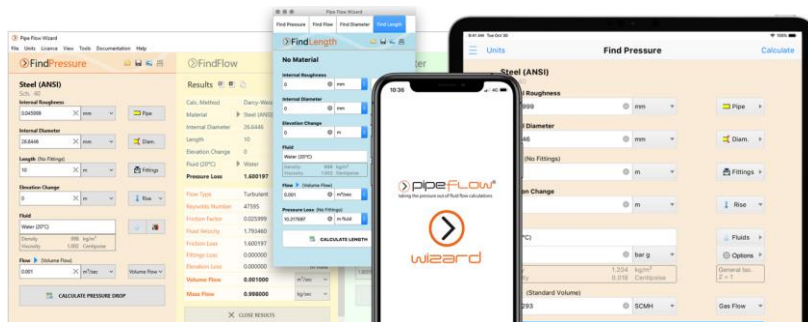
Pipe Flow Wizard
File Units Licence View Tools Documentation Help

FindPressure

Steel (ANSI)
Sch. 40
Internal Roughness
0.045000 mm Pipe
Internal Diameter
26.6446 mm Diam.
Length (No Fittings)
10 m Fittings
Elevation Change
0 m Rise
Fluid
Water (20°C)
Density 998 kg/m³
Viscosity 1.002 Centipoise
Flow (Volume Flow)
0.001 m³/sec Volume Flow
CALCULATE PRESSURE DROP

FindFlow

Results

| Calc. Method | Darcy-Weis |
|---|---|
| Material | Steel (ANSI) |
| Internal Diameter | 26.6446 |
| Length | 10 |
| Elevation Change | 0 |
| Fluid (20°C) | Water |
| Pressure Loss | 1.600197 |
| Flow Type | Turbulent |
| Reynolds Number | 47595 |
| Friction Factor | 0.025999 |
| Fluid Velocity | 1.793460 |
| Friction Loss | 1.600197 |
| Fittings Loss | 0.000000 |
| Elevation Loss | 0.000000 |
| Volume Flow | 0.001000 |
| Mass Flow | 0.998000 |

m³/sec
kg/sec
CLOSE RESULTS

Pipe Flow Wizard
Find Pressure Find Flow Find Diameter Find Length
FindLength
No Material
Internal Roughness
0 mm
Internal Diameter
0 mm
Elevation Change
0 m
Fluid
Water (20°C)
Density 998 kg/m³
Viscosity 1.002 Centipoise
Flow (Volume Flow)
0.001 m³/sec
Pressure Loss (No Fittings)
10.317687 m fluid
CALCULATE LENGTH

10:36
pipe flow
taking the pressure out of fluid flow calculations
wizard

9:41 AM Tue Oct 30
Units Find Pressure Calculate
Steel (ANSI)
Roughness
999 mm Pipe
Diameter
mm Diam.
(No Fittings)
m Fittings
on Change
m Rise
Fluids
bar g Options
1.204 kg/m³
0.018 Centipoise
General Iso.
Z = 1
(Standard Volume)
293 SCMH Gas Flow